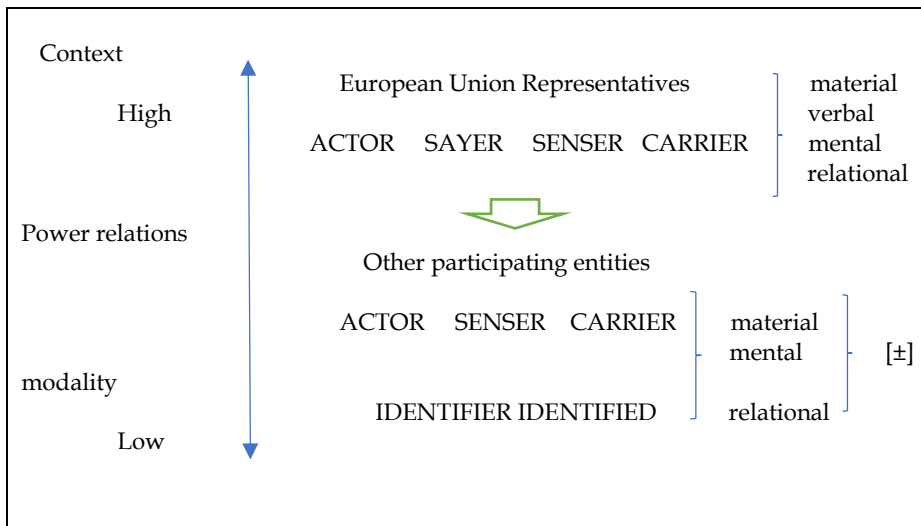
Context

High

Power relations

modality

Low

European Union Representatives

ACTOR SAYER SENSER CARRIER

material
verbal
mental
relational

Other participating entities

ACTOR SENSER CARRIER

IDENTIFIER IDENTIFIED

material
mental

relational

[±]